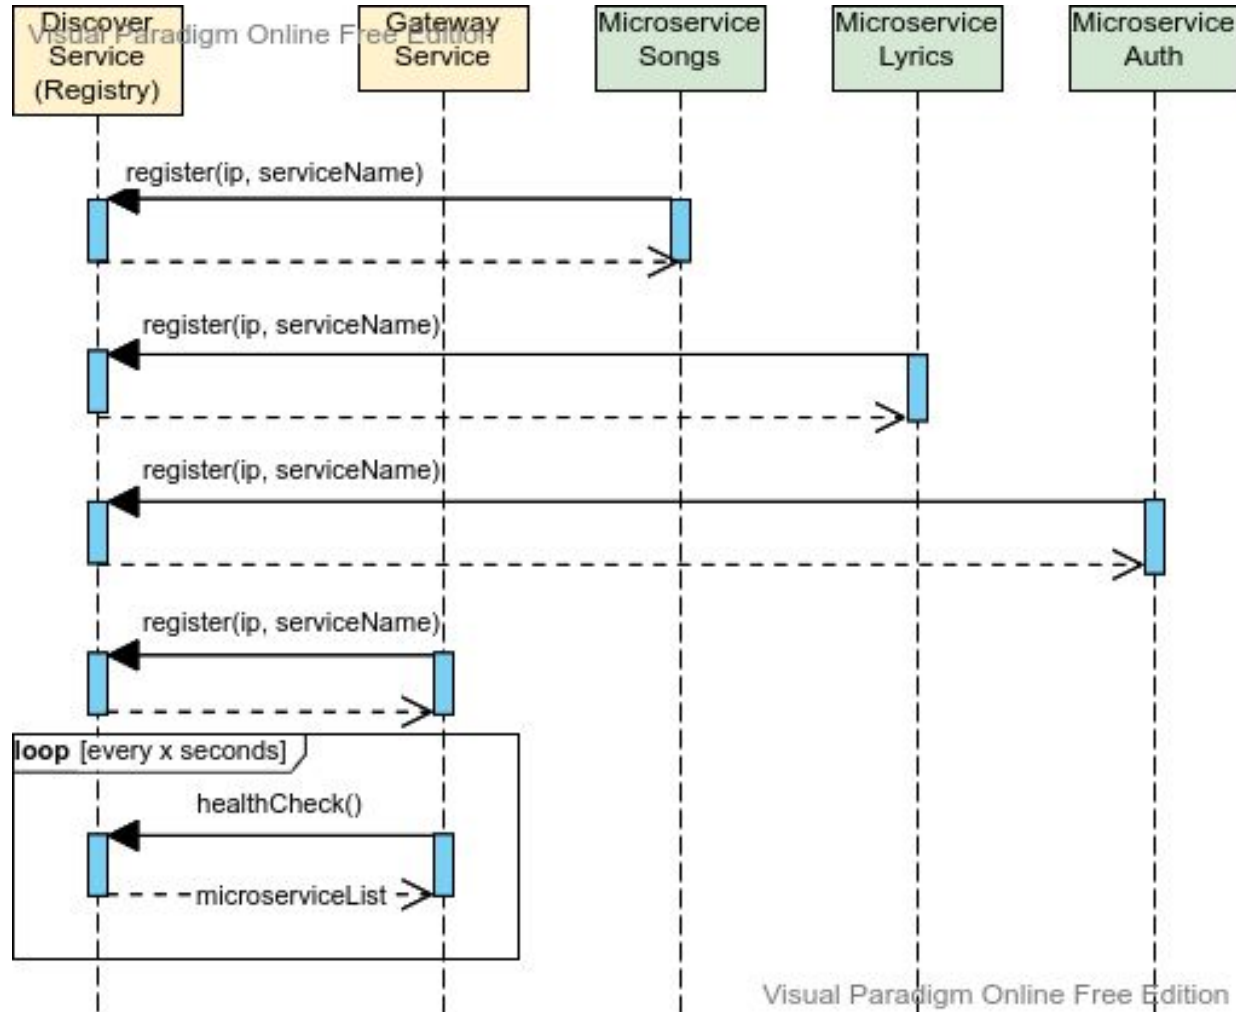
Discover Service (Registry)

Visual Paradigm Online Free Edition

Gateway Service

Microservice Songs

Microservice Lyrics

Microservice Auth

register(ip, serviceName)

register(ip, serviceName)

register(ip, serviceName)

register(ip, serviceName)

loop [every x seconds]

healthCheck()

microserviceList

Visual Paradigm Online Free Edition